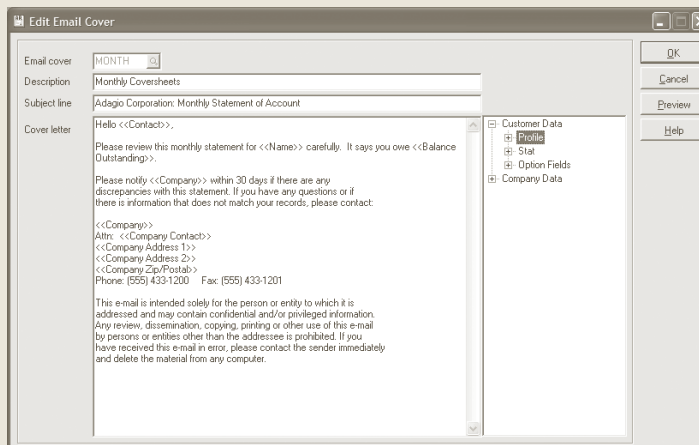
Edit Email Cover

Email cover MONTH
Description Monthly Coversheets
Subject line Adagio Corporation: Monthly Statement of Account
Cover letter

Hello <<Contact>>,

Please review this monthly statement for <<Name>> carefully. It says you owe <<Balance Outstanding>>.

Please notify <<Company>> within 30 days if there are any discrepancies with this statement. If you have any questions or if there is information that does not match your records, please contact:

<<Company>>
Attn: <<Company Contact>>
<<Company Address 1>>
<<Company Address 2>>
<<Company Zip/Postal>>
Phone: (555) 433-1200 Fax: (555) 433-1201

This e-mail is intended solely for the person or entity to which it is addressed and may contain confidential and/or privileged information. Any review, dissemination, copying, printing or other use of this e-mail by persons or entities other than the addressee is prohibited. If you have received this e-mail in error, please contact the sender immediately and delete the material from any computer.

Customer Data
Profile
Stat
Option Fields
Company Data

OK
Cancel
Preview
Help